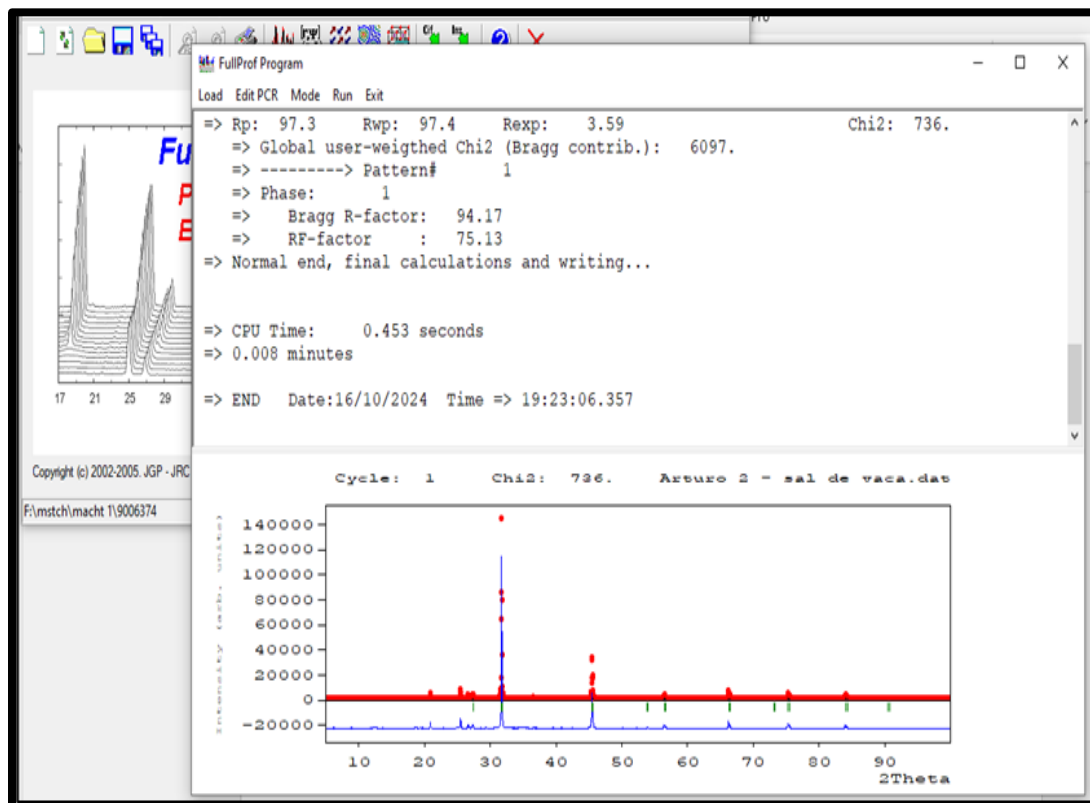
FullProf Program

Load Edit PCR Mode Run Exit

=> Rp: 97.3 Rwp: 97.4 Rexp: 3.59 Chi2: 736.
=> Global user-weigthed Chi2 (Bragg contrib.): 6097.
=> ---------> Pattern# 1
=> Phase: 1
=> Bragg R-factor: 94.17
=> RF-factor : 75.13
=> Normal end, final calculations and writing...

=> CPU Time: 0.453 seconds
=> 0.008 minutes

=> END Date:16/10/2024 Time => 19:23:06.357

Fu
P
E

17 21 25 29

Copyright (c) 2002-2005. JGP - JRC

F:\mstch\macht 1\9006374

Cycle: 1 Chi2: 736. Arturo 2 - sal de vaca.dat

140000
120000
100000
80000
60000
40000
20000
0
-20000

10 20 30 40 50 60 70 80 90
2Theta